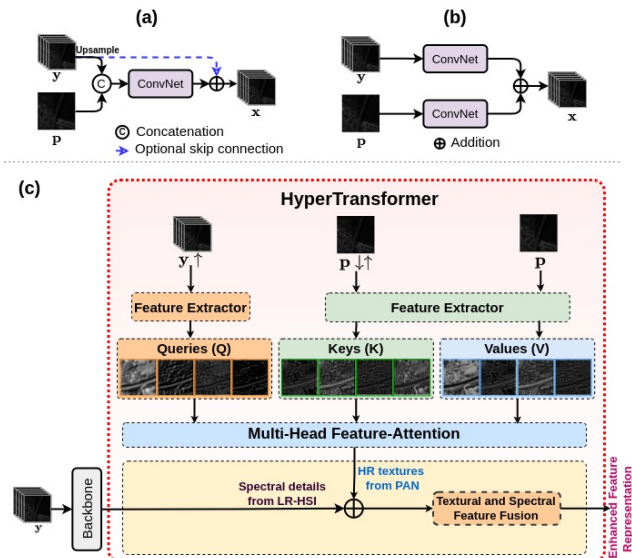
(a)

Upsample

$\mathbf{y}$

C

ConvNet

$\oplus$

$\mathbf{x}$

$\mathbf{p}$

C Concatenation

Optional skip connection

(b)

$\mathbf{y}$

ConvNet

$\oplus$

$\mathbf{x}$

$\mathbf{p}$

ConvNet

$\oplus$ Addition

(c)

HyperTransformer

$\mathbf{y}\uparrow$

$\mathbf{p}\downarrow\uparrow$

$\mathbf{p}$

Feature Extractor

Feature Extractor

Queries (Q)

Keys (K)

Values (V)

Multi-Head Feature-Attention

HR textures from PAN

Spectral details from LR-HSI

$\oplus$

Textural and Spectral Feature Fusion

Enhanced Feature Representation

$\mathbf{y}$

Backbone